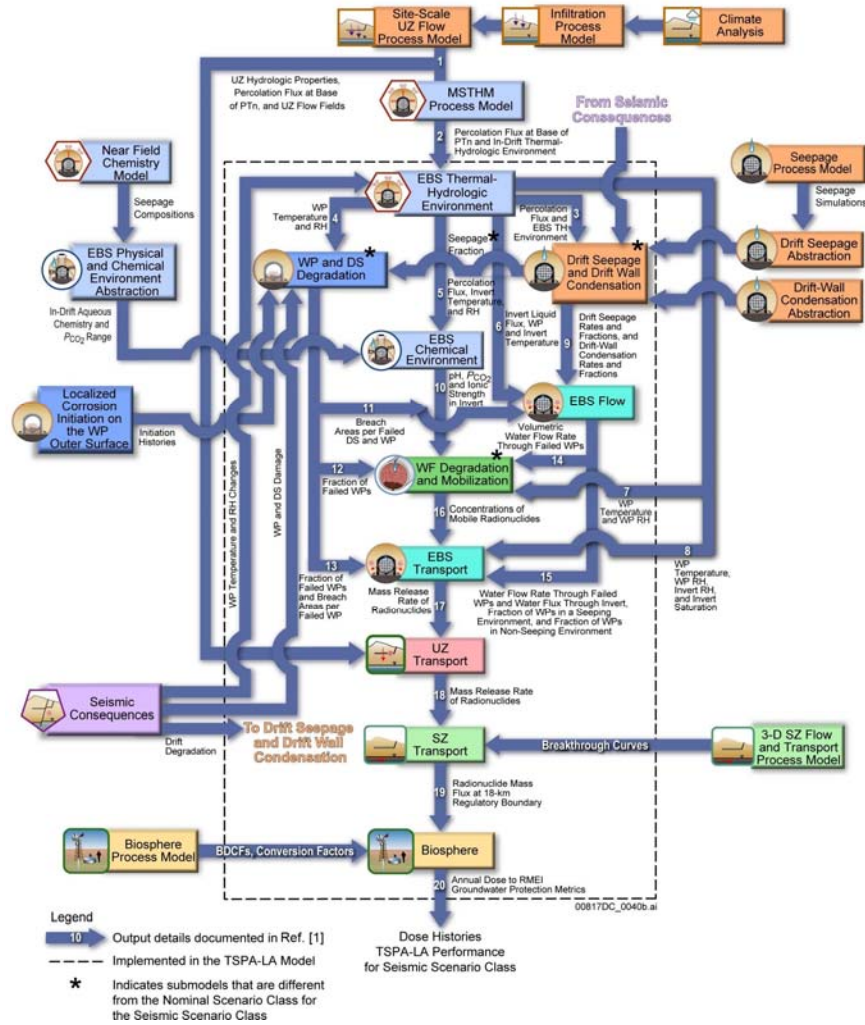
Site-Scale UZ Flow Process Model

Infiltration Process Model

Climate Analysis

1

UZ Hydrologic Properties, Percolation Flux at Base of PTn, and UZ Flow Fields

MSTHM Process Model

2

Percolation Flux at Base of PTn and In-Drift Thermal-Hydrologic Environment

From Seismic Consequences

Near Field Chemistry Model

Seepage Compositions

EBS Physical and Chemical Environment Abstraction

In-Drift Aqueous Chemistry and $P_{CO_2}$ Range

EBS Thermal-Hydrologic Environment

WP Temperature and RH

4

WP and DS Degradation *

Seepage Fraction *

Percolation Flux and EBS TH Environment

3

Drift Seepage and Drift Wall Condensation *

Seepage Process Model

Seepage Simulations

Drift Seepage Abstraction

Drift-Wall Condensation Abstraction

5

Percolation Flux, Invert Temperature, and RH

6

Invert Liquid Flux, WP and Invert Temperature

Drift Seepage Rates and Fractions, and Drift-Wall Condensation Rates and Fractions

9

EBS Chemical Environment

10

pH, $P_{CO_2}$ and Ionic Strength in Invert

Localized Corrosion Initiation on the WP Outer Surface

Initiation Histories

11

Breach Areas per Failed DS and WP

EBS Flow

Volumetric Water Flow Rate Through Failed WPs

14

*

12

Fraction of Failed WPs

WF Degradation and Mobilization

7

WP Temperature and WP RH

16

Concentrations of Mobile Radionuclides

WP Temperature and RH Changes

WP and DS Damage

13

Fraction of Failed WPs and Breach Areas per Failed WP

EBS Transport

8

WP Temperature, WP RH, Invert RH, and Invert Saturation

15

Water Flow Rate Through Failed WPs and Water Flux Through Invert, Fraction of WPs in a Seeping Environment, and Fraction of WPs in Non-Seeping Environment

Mass Release Rate of Radionuclides

17

UZ Transport

18

Mass Release Rate of Radionuclides

Seismic Consequences

Drift Degradation

To Drift Seepage and Drift Wall Condensation

SZ Transport

Breakthrough Curves

3-D SZ Flow and Transport Process Model

19

Radionuclide Mass Flux at 18-km Regulatory Boundary

Biosphere Process Model

BDCFs, Conversion Factors

Biosphere

20

Annual Dose to RMEI Groundwater Protection Metrics

00817DC_0040b.ai

Legend

10 Output details documented in Ref. [1]

Implemented in the TSPA-LA Model

* Indicates submodels that are different from the Nominal Scenario Class for the Seismic Scenario Class

Dose Histories TSPA-LA Performance for Seismic Scenario Class